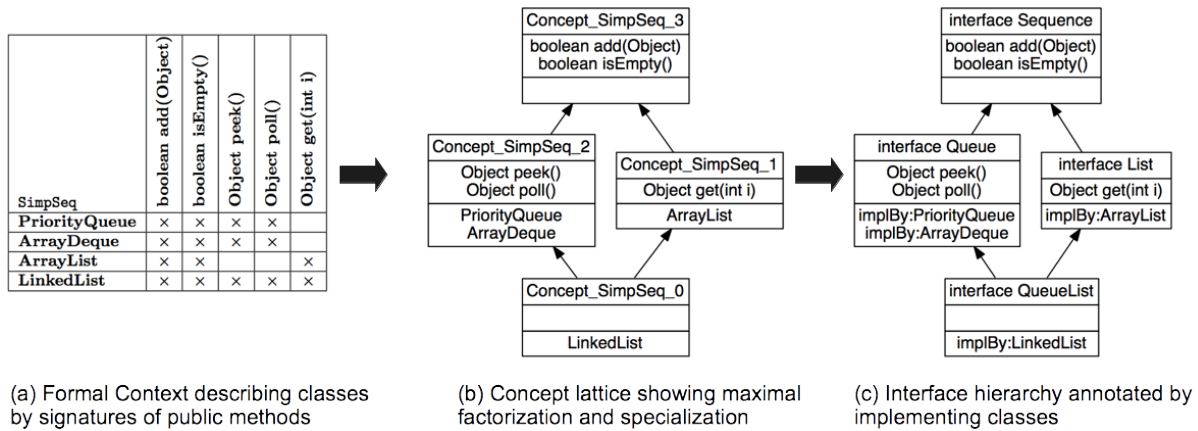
| SimpSeq | boolean add(Object) | boolean isEmpty() | Object peek() | Object poll() | Object get(int i) |
|---|---|---|---|---|---|
| PriorityQueue | × | × | × | × | |
| ArrayDeque | × | × | × | × | |
| ArrayList | × | × | | | × |
| LinkedList | × | × | × | × | × |

Concept_SimpSeq_3
boolean add(Object)
boolean isEmpty()

Concept_SimpSeq_2
Object peek()
Object poll()
PriorityQueue
ArrayDeque

Concept_SimpSeq_1
Object get(int i)
ArrayList

Concept_SimpSeq_0
LinkedList

interface Sequence
boolean add(Object)
boolean isEmpty()

interface Queue
Object peek()
Object poll()
implBy:PriorityQueue
implBy:ArrayDeque

interface List
Object get(int i)
implBy:ArrayList

interface QueueList
implBy:LinkedList

(a) Formal Context describing classes by signatures of public methods

(b) Concept lattice showing maximal factorization and specialization

(c) Interface hierarchy annotated by implementing classes